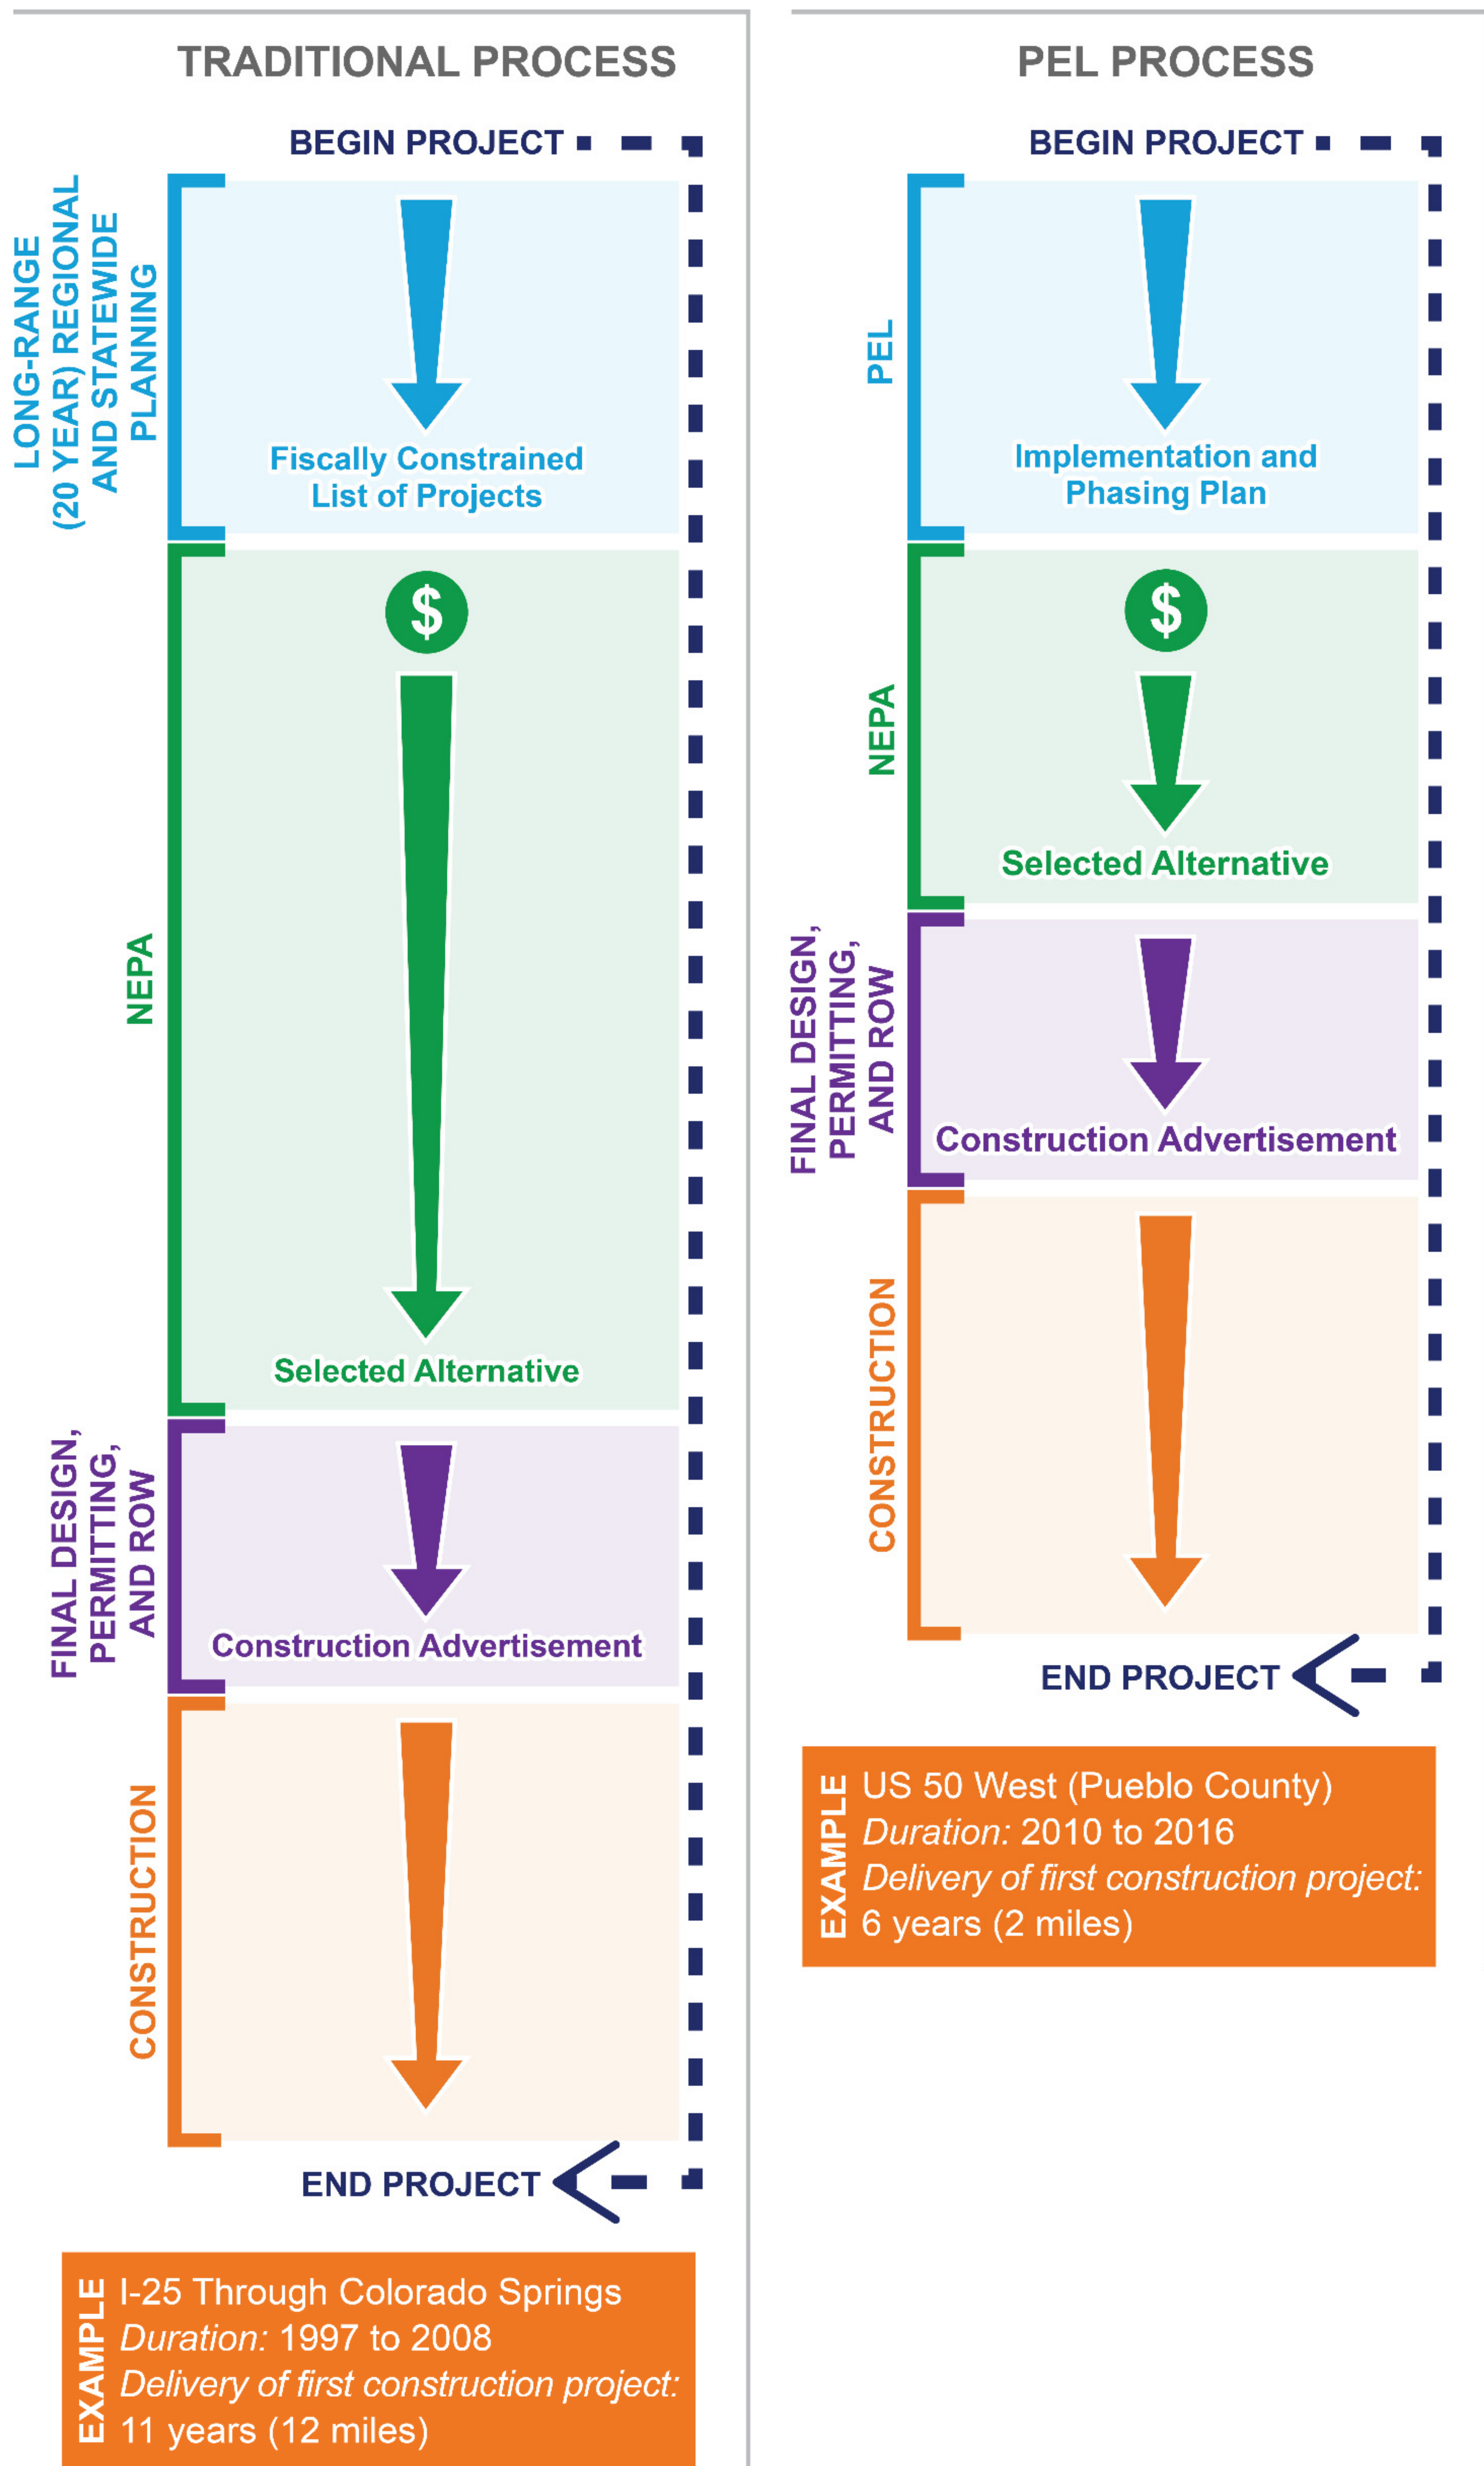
TRADITIONAL PROCESS

BEGIN PROJECT

LONG-RANGE (20 YEAR) REGIONAL AND STATEWIDE PLANNING

Fiscally Constrained List of Projects

NEPA

$

Selected Alternative

FINAL DESIGN, PERMITTING, AND ROW

Construction Advertisement

CONSTRUCTION

END PROJECT

EXAMPLE
I-25 Through Colorado Springs
*Duration:* 1997 to 2008
*Delivery of first construction project:* 11 years (12 miles)

PEL PROCESS

BEGIN PROJECT

PEL

Implementation and Phasing Plan

NEPA

$

Selected Alternative

FINAL DESIGN, PERMITTING, AND ROW

Construction Advertisement

CONSTRUCTION

END PROJECT

EXAMPLE
US 50 West (Pueblo County)
*Duration:* 2010 to 2016
*Delivery of first construction project:* 6 years (2 miles)